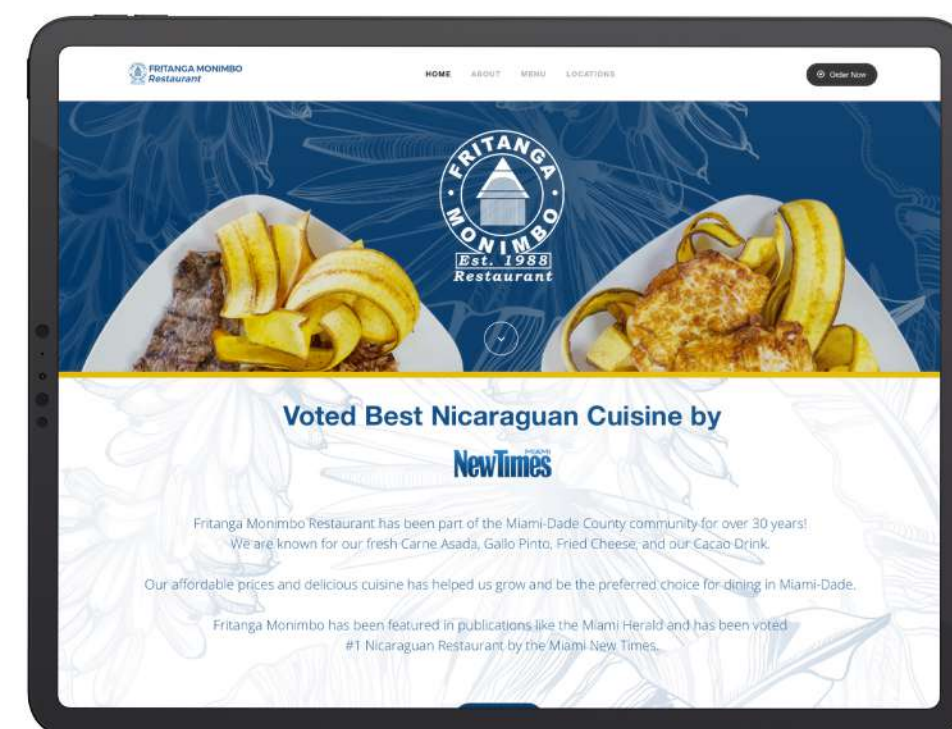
FRITANGA MONIMBO
Restaurant

HOME ABOUT MENU LOCATIONS

Order Now

FRITANGA
MONIMBO
Est. 1988
Restaurant

Voted Best Nicaraguan Cuisine by

MIAMI
NewTimes

Fritanga Monimbo Restaurant has been part of the Miami-Dade County community for over 30 years! We are known for our fresh Carne Asada, Gallo Pinto, Fried Cheese, and our Cacao Drink.

Our affordable prices and delicious cuisine has helped us grow and be the preferred choice for dining in Miami-Dade.

Fritanga Monimbo has been featured in publications like the Miami Herald and has been voted #1 Nicaraguan Restaurant by the Miami New Times.